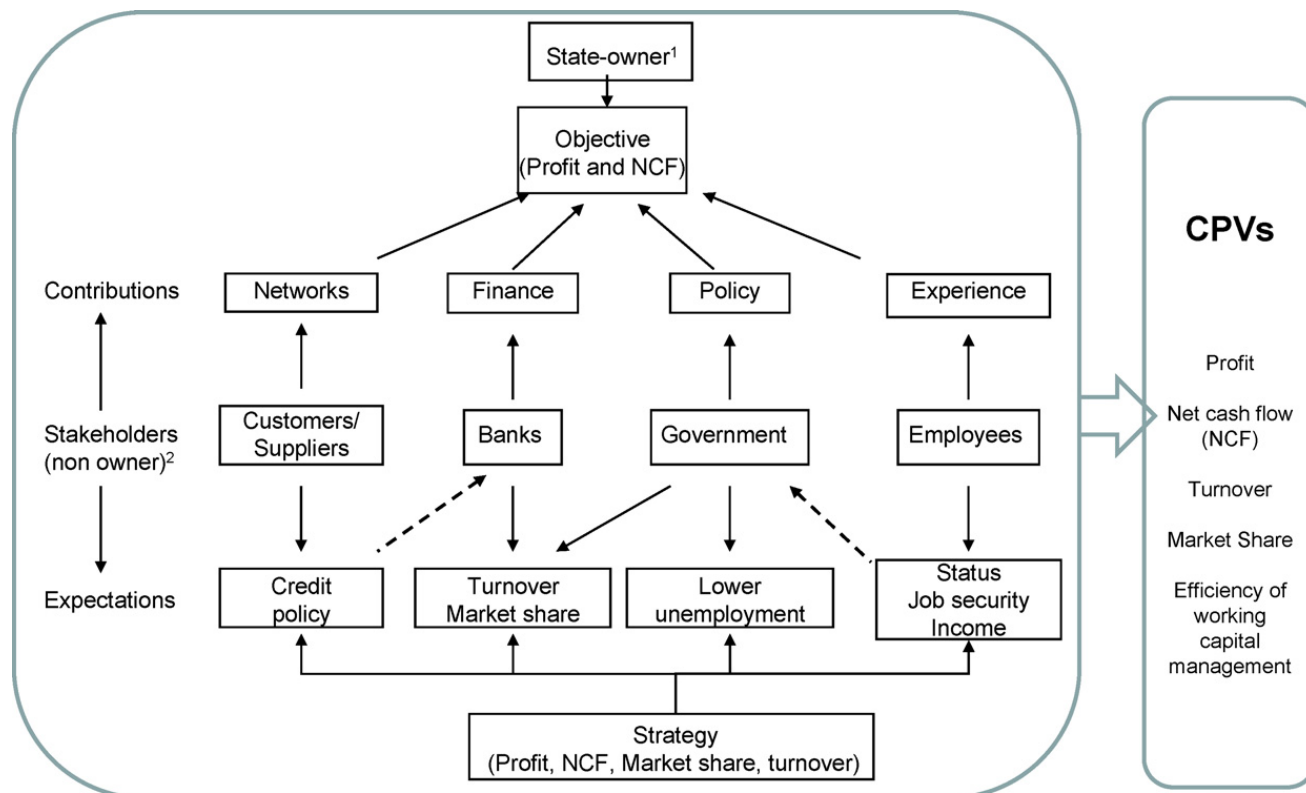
State-owner$^1$

Objective (Profit and NCF)

Contributions

Networks

Finance

Policy

Experience

Stakeholders (non owner)$^2$

Customers/ Suppliers

Banks

Government

Employees

Expectations

Credit policy

Turnover Market share

Lower unemployment

Status Job security Income

Strategy (Profit, NCF, Market share, turnover)

CPVs

Profit

Net cash flow (NCF)

Turnover

Market Share

Efficiency of working capital management